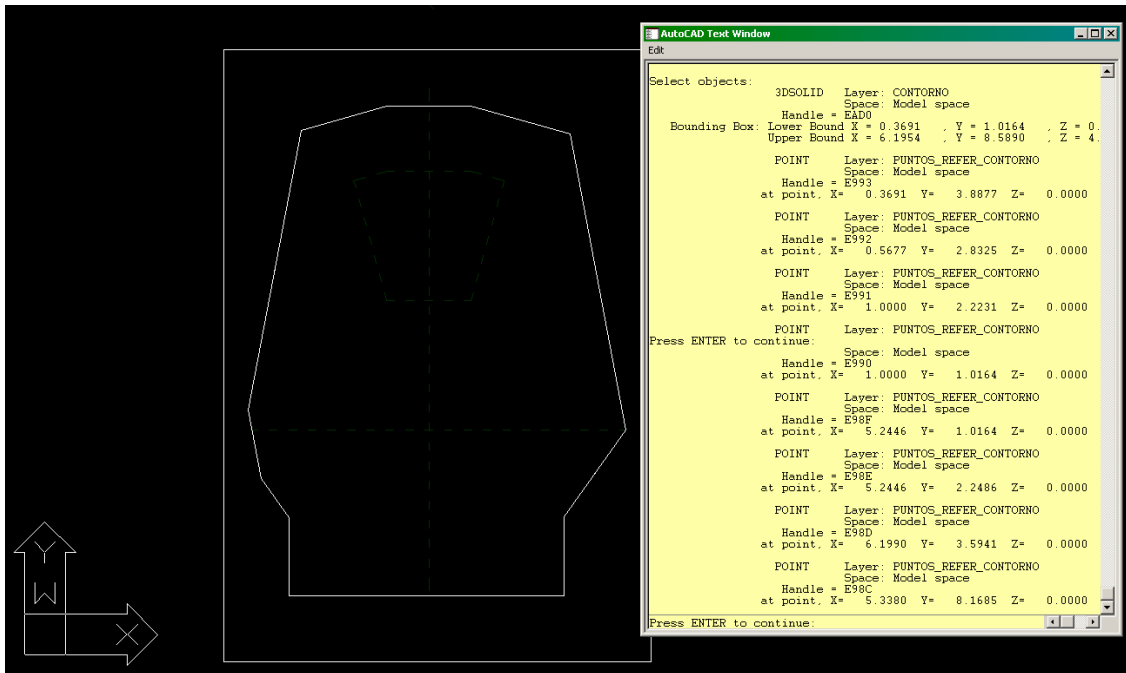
AutoCAD Text Window
Edit

Select objects:
3DSOLID Layer: CONTORNO
Space: Model space
Handle = EAD0
Bounding Box: Lower Bound X = 0.3691 , Y = 1.0164 , Z = 0.
Upper Bound X = 6.1954 , Y = 8.5890 , Z = 4.

POINT Layer: PUNTOS_REFER_CONTORNO
Space: Model space
Handle = E993
at point, X= 0.3691 Y= 3.8877 Z= 0.0000

POINT Layer: PUNTOS_REFER_CONTORNO
Space: Model space
Handle = E992
at point, X= 0.5677 Y= 2.8325 Z= 0.0000

POINT Layer: PUNTOS_REFER_CONTORNO
Space: Model space
Handle = E991
at point, X= 1.0000 Y= 2.2231 Z= 0.0000

POINT Layer: PUNTOS_REFER_CONTORNO
Press ENTER to continue:
Space: Model space
Handle = E990
at point, X= 1.0000 Y= 1.0164 Z= 0.0000

POINT Layer: PUNTOS_REFER_CONTORNO
Space: Model space
Handle = E98F
at point, X= 5.2446 Y= 1.0164 Z= 0.0000

POINT Layer: PUNTOS_REFER_CONTORNO
Space: Model space
Handle = E98E
at point, X= 5.2446 Y= 2.2486 Z= 0.0000

POINT Layer: PUNTOS_REFER_CONTORNO
Space: Model space
Handle = E98D
at point, X= 6.1990 Y= 3.5941 Z= 0.0000

POINT Layer: PUNTOS_REFER_CONTORNO
Space: Model space
Handle = E98C
at point, X= 5.3380 Y= 8.1685 Z= 0.0000
Press ENTER to continue:

Y
W
X